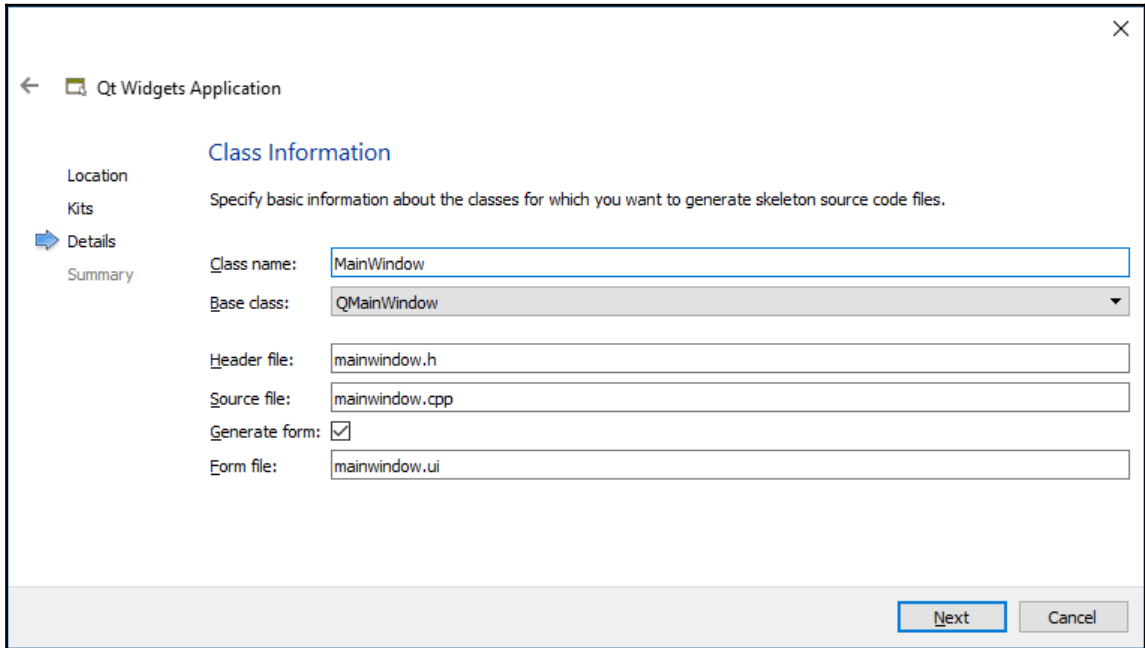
Qt Widgets Application

Location
Kits
Details
Summary

Class Information

Specify basic information about the classes for which you want to generate skeleton source code files.

Class name: MainWindow
Base class: QMainWindow

Header file: mainwindow.h
Source file: mainwindow.cpp
Generate form: ☑
Form file: mainwindow.ui

Next Cancel